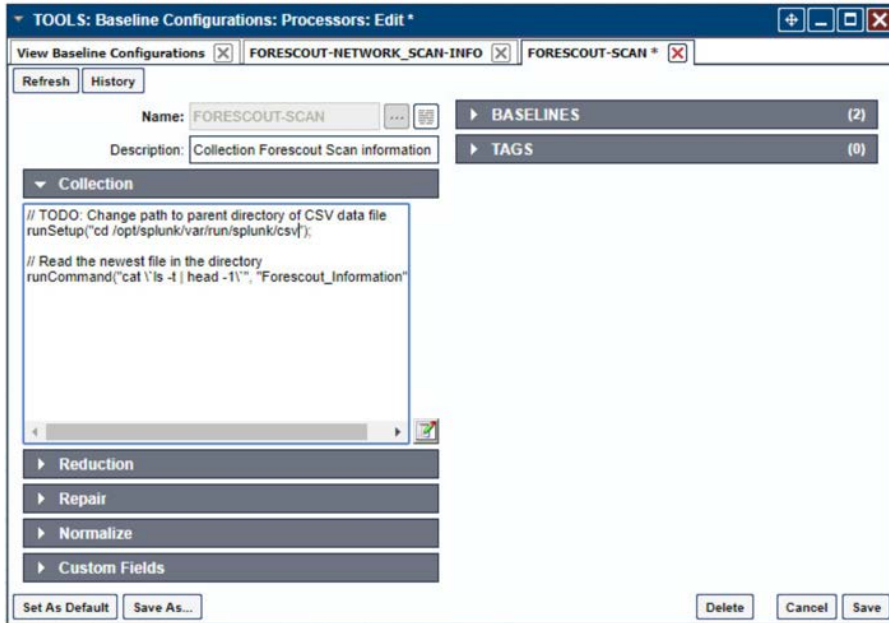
TOOLS: Baseline Configurations: Processors: Edit *

View Baseline Configurations | FORESCOUT-NETWORK_SCAN-INFO | FORESCOUT-SCAN *

Refresh | History

Name: FORESCOUT-SCAN

Description: Collection Forescout Scan information

Collection

// TODO: Change path to parent directory of CSV data file
runSetup("cd /opt/splunk/var/run/splunk/csv");

// Read the newest file in the directory
runCommand("cat \`ls -t | head -1\`", "Forescout_Information"

Reduction

Repair

Normalize

Custom Fields

BASELINES (2)

TAGS (0)

Set As Default | Save As...

Delete | Cancel | Save